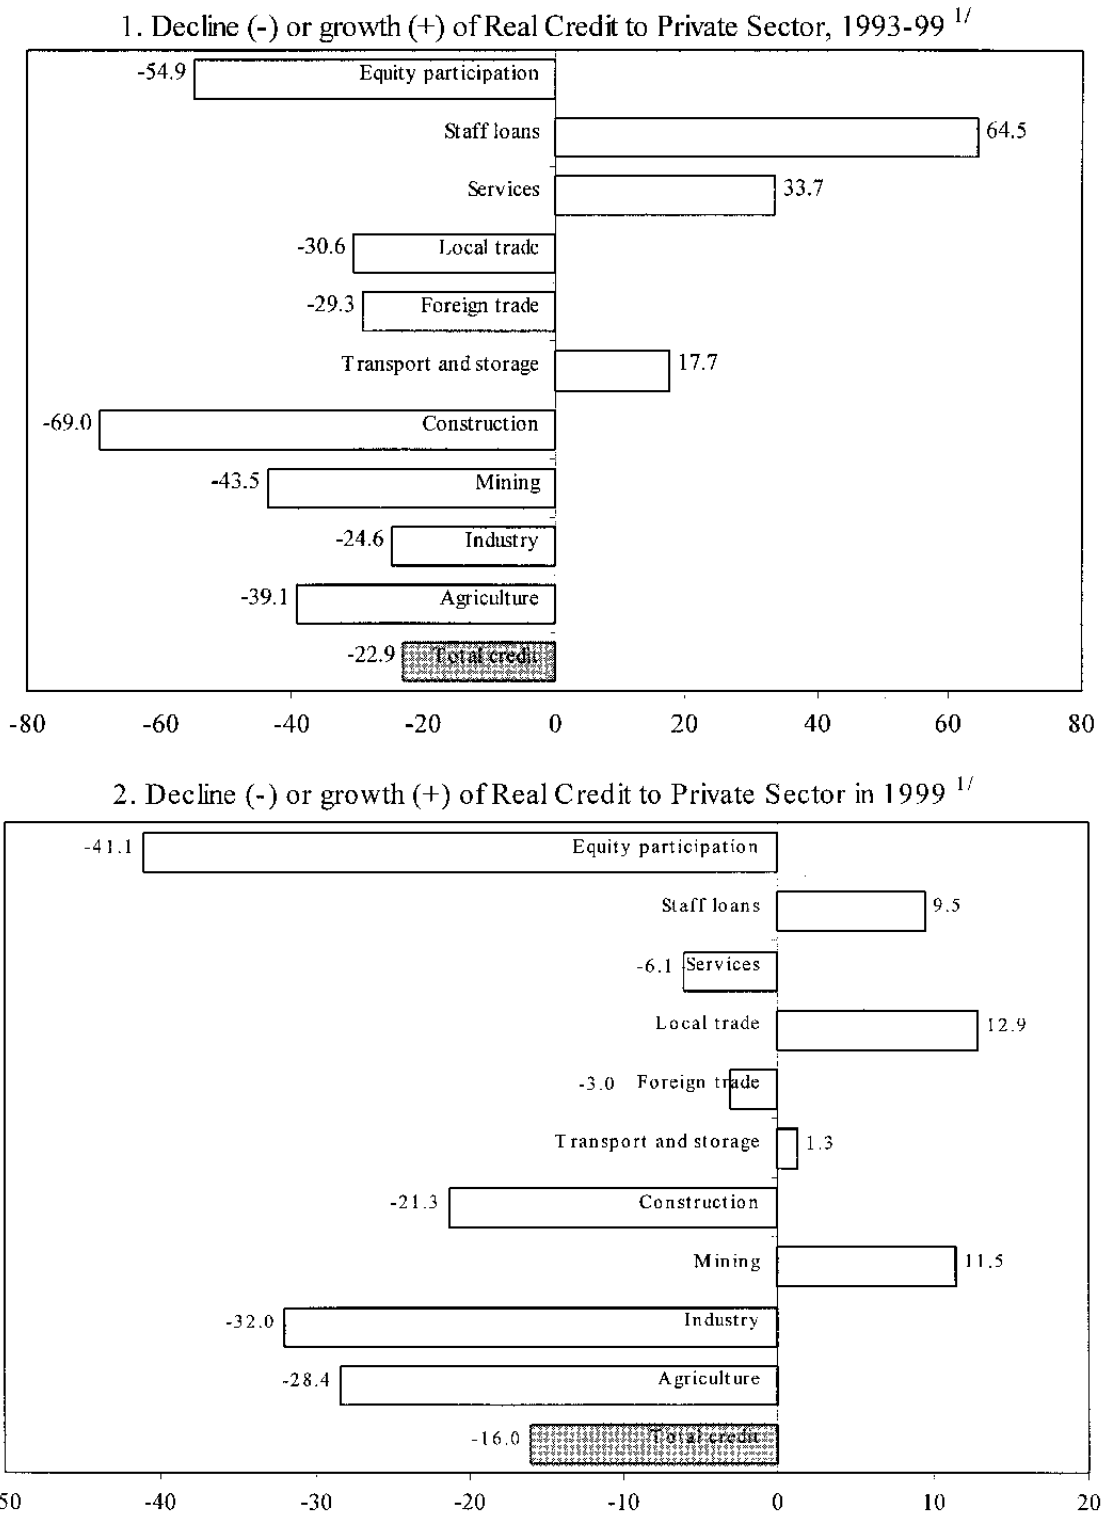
1. Decline (-) or growth (+) of Real Credit to Private Sector, 1993-99 $^{1/}$

-54.9 Equity participation
Staff loans 64.5
Services 33.7
-30.6 Local trade
-29.3 Foreign trade
Transport and storage 17.7
-69.0 Construction
-43.5 Mining
-24.6 Industry
-39.1 Agriculture
-22.9 Total credit

-80 -60 -40 -20 0 20 40 60 80

2. Decline (-) or growth (+) of Real Credit to Private Sector in 1999 $^{1/}$

-41.1 Equity participation
Staff loans 9.5
-6.1 Services
Local trade 12.9
-3.0 Foreign trade
Transport and storage 1.3
-21.3 Construction
Mining 11.5
-32.0 Industry
-28.4 Agriculture
-16.0 Total credit

50 -40 -30 -20 -10 0 10 20